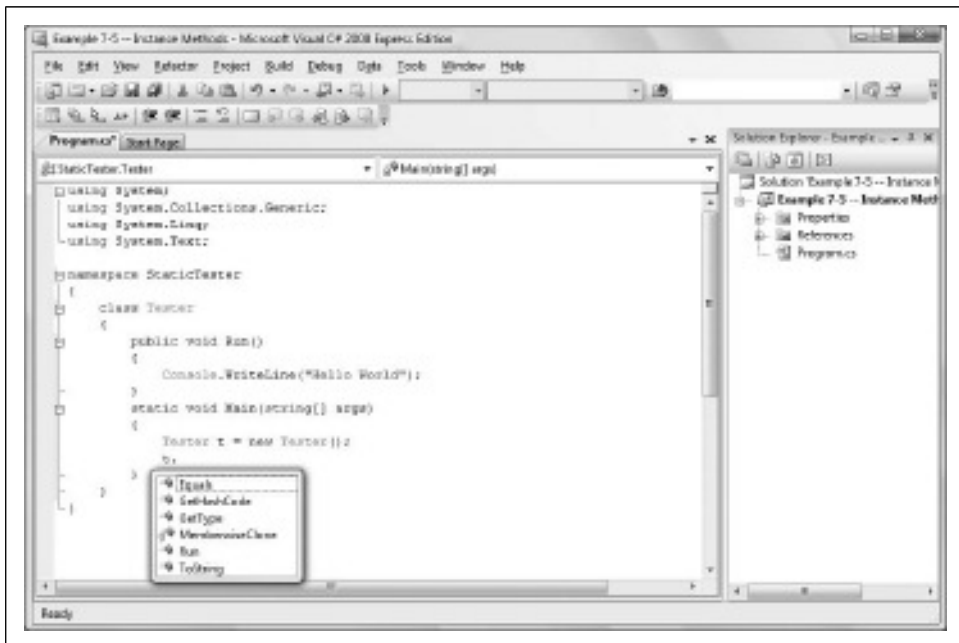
Example 7-5 -- Instance Methods - Microsoft Visual C# 2008 Express Edition

File Edit View Refactor Project Build Debug Data Tools Window Help

Program.cs* Start Page

StaticTester.Tester

Main(string[] args)

using System;
using System.Collections.Generic;
using System.Linq;
using System.Text;

namespace StaticTester
{
class Tester
{
public void Run()
{
Console.WriteLine("Hello World");
}
static void Main(string[] args)
{
Tester t = new Tester();
t.
}
}
}

Equals
GetHashCode
GetType
MemberwiseClone
Run
ToString

Solution Explorer - Example ...

Solution 'Example 7-5 -- Instance M
Example 7-5 -- Instance Meth
Properties
References
Program.cs

Ready